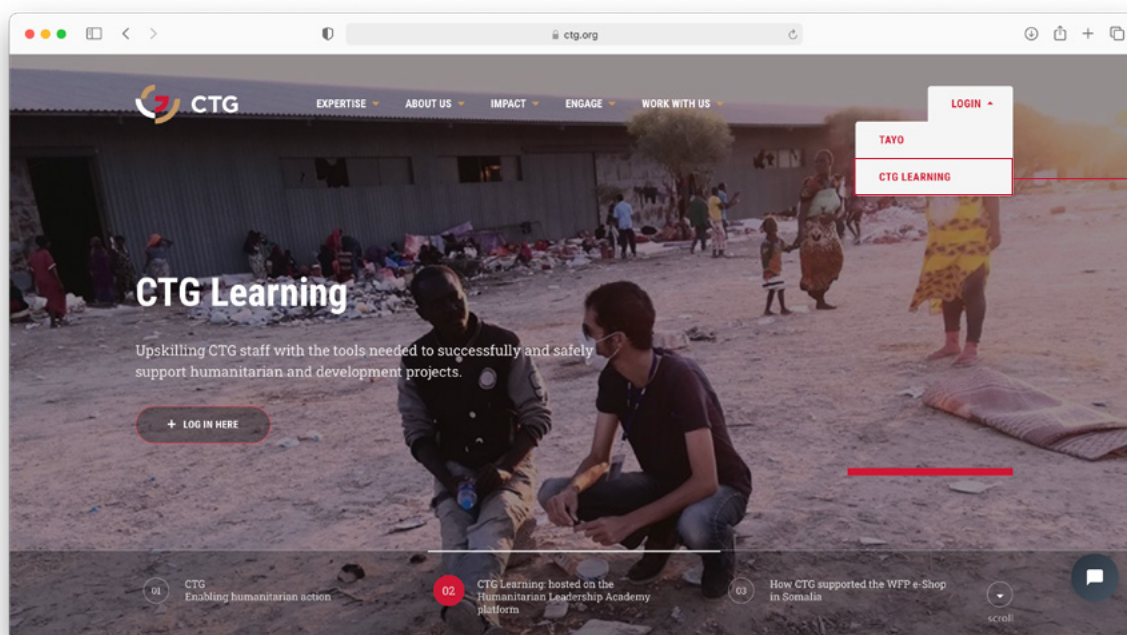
ctg.org

CTG

EXPERTISE
ABOUT US
IMPACT
ENGAGE
WORK WITH US

LOGIN

TAYO

CTG LEARNING

CTG Learning

Upskilling CTG staff with the tools needed to successfully and safely support humanitarian and development projects.

+ LOG IN HERE

01 CTG
Enabling humanitarian action

02 CTG Learning: hosted on the Humanitarian Leadership Academy platform

03 How CTG supported the WFP e-Shop in Somalia

scroll